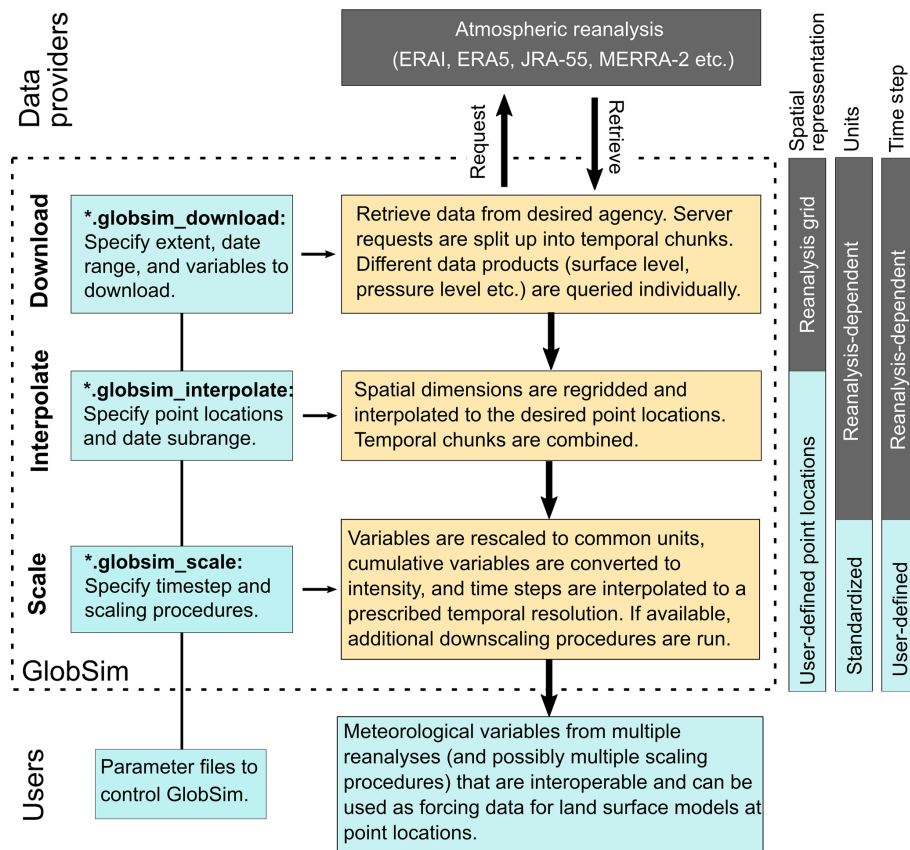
Data providers

Atmospheric reanalysis (ERAI, ERA5, JRA-55, MERRA-2 etc.)

Request

Retrieve

Spatial repressentation

Units

Time step

Download

*.globsim_download: Specify extent, date range, and variables to download.

Retrieve data from desired agency. Server requests are split up into temporal chunks. Different data products (surface level, pressure level etc.) are queried individually.

Interpolate

*.globsim_interpolate: Specify point locations and date subrange.

Spatial dimensions are regridded and interpolated to the desired point locations. Temporal chunks are combined.

Scale

*.globsim_scale: Specify timestep and scaling procedures.

Variables are rescaled to common units, cumulative variables are converted to intensity, and time steps are interpolated to a prescribed temporal resolution. If available, additional downscaling procedures are run.

GlobSim

Reanalysis grid

User-defined point locations

Reanalysis-dependent

Standardized

Reanalysis-dependent

User-defined

Users

Parameter files to control GlobSim.

Meteorological variables from multiple reanalyses (and possibly multiple scaling procedures) that are interoperable and can be used as forcing data for land surface models at point locations.